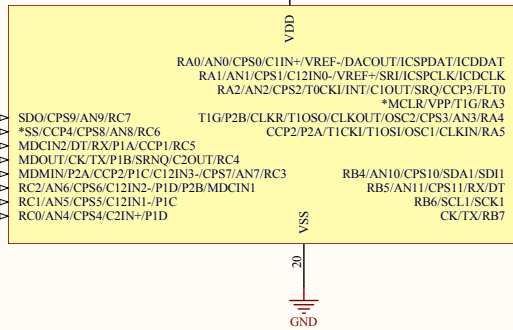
VDD

RA0/AN0/CPS0/C1IN+/VREF-/DACOUT/ICSPDAT/ICDDAT
RA1/AN1/CPS1/C12IN0-/VREF+/SRI/ICSPCLK/ICDCLK
RA2/AN2/CPS2/T0CKI/INT/C1OUT/SRQ/CCP3/FLT0
*MCLR/VPP/T1G/RA3
T1G/P2B/CLKR/T1OSO/CLKOUT/OSC2/CPS3/AN3/RA4
CCP2/P2A/T1CKI/T1OSI/OSC1/CLKIN/RA5

SDO/CPS9/AN9/RC7
*SS/CCP4/CPS8/AN8/RC6
MDCIN2/DT/RX/P1A/CCP1/RC5
MDOUT/CK/TX/P1B/SRNQ/C2OUT/RC4
MDMIN/P2A/CCP2/P1C/C12IN3-/CPS7/AN7/RC3
RC2/AN6/CPS6/C12IN2-/P1D/P2B/MDCIN1
RC1/AN5/CPS5/C12IN1-/P1C
RC0/AN4/CPS4/C2IN+/P1D

RB4/AN10/CPS10/SDA1/SDI1
RB5/AN11/CPS11/RX/DT
RB6/SCL1/SCK1
CK/TX/RB7

VSS
20
GND